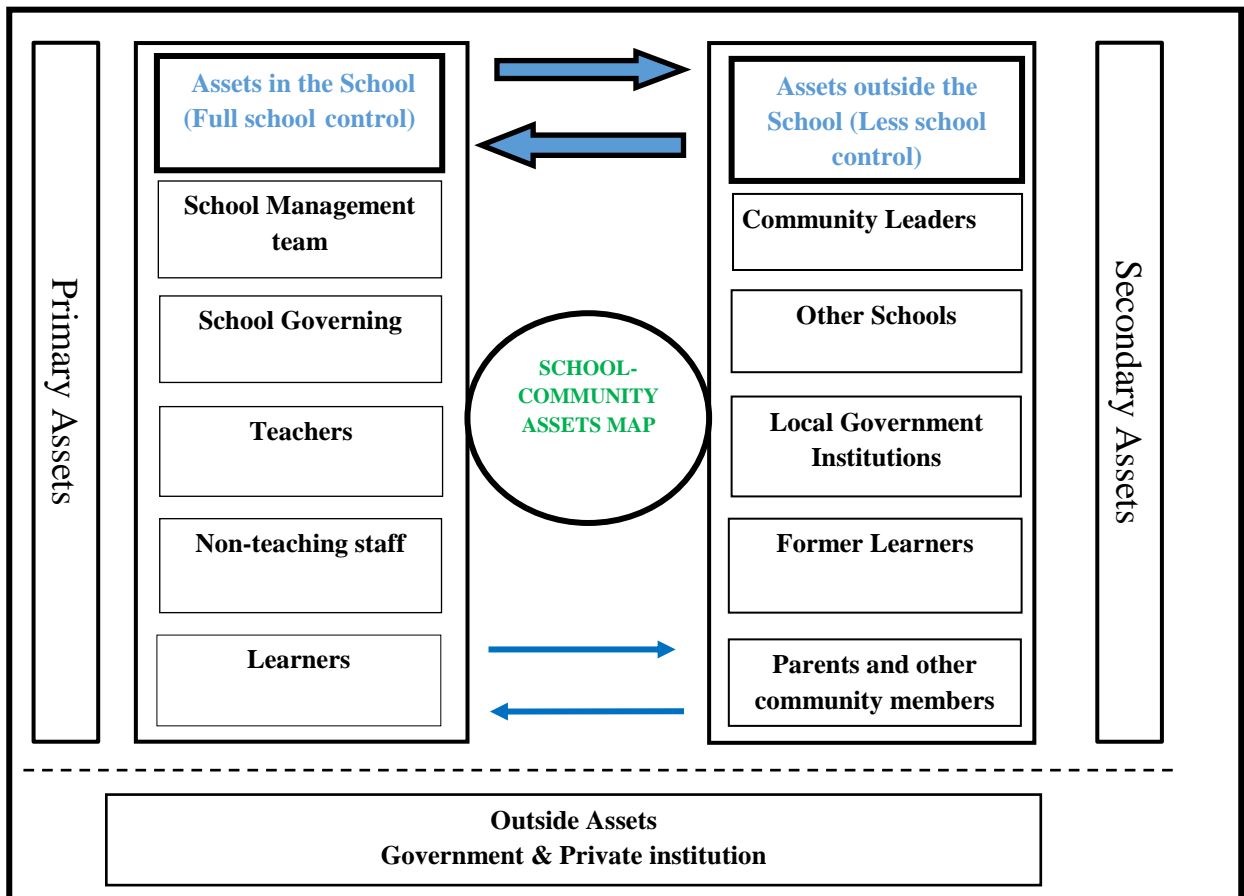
Primary Assets

Assets in the School (Full school control)

School Management team

School Governing

Teachers

Non-teaching staff

Learners

SCHOOL-COMMUNITY ASSETS MAP

Assets outside the School (Less school control)

Community Leaders

Other Schools

Local Government Institutions

Former Learners

Parents and other community members

Secondary Assets

Outside Assets
Government & Private institution